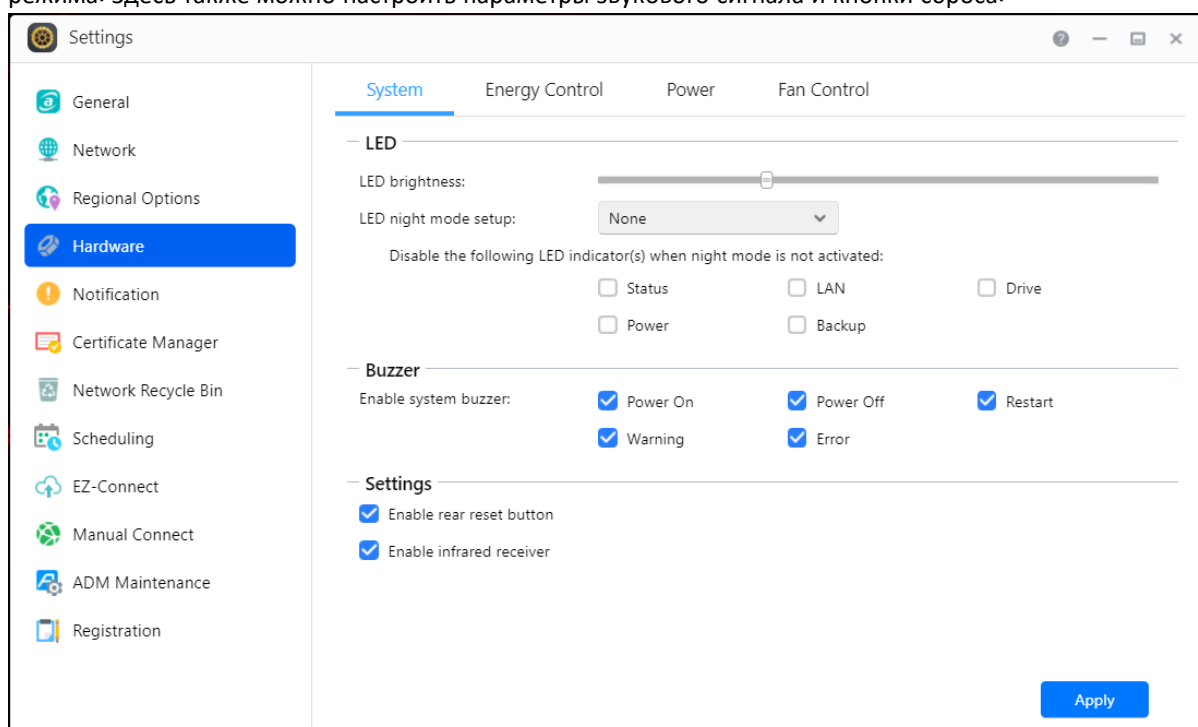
режима. Здесь также можно настроить параметры звукового сигнала и кнопки сброса.

Settings

General
Network
Regional Options
Hardware
Notification
Certificate Manager
Network Recycle Bin
Scheduling
EZ-Connect
Manual Connect
ADM Maintenance
Registration

System Energy Control Power Fan Control

LED
LED brightness:
LED night mode setup: None
Disable the following LED indicator(s) when night mode is not activated:
Status LAN Drive
Power Backup

Buzzer
Enable system buzzer: Power On Power Off Restart
Warning Error

Settings
Enable rear reset button
Enable infrared receiver

Apply